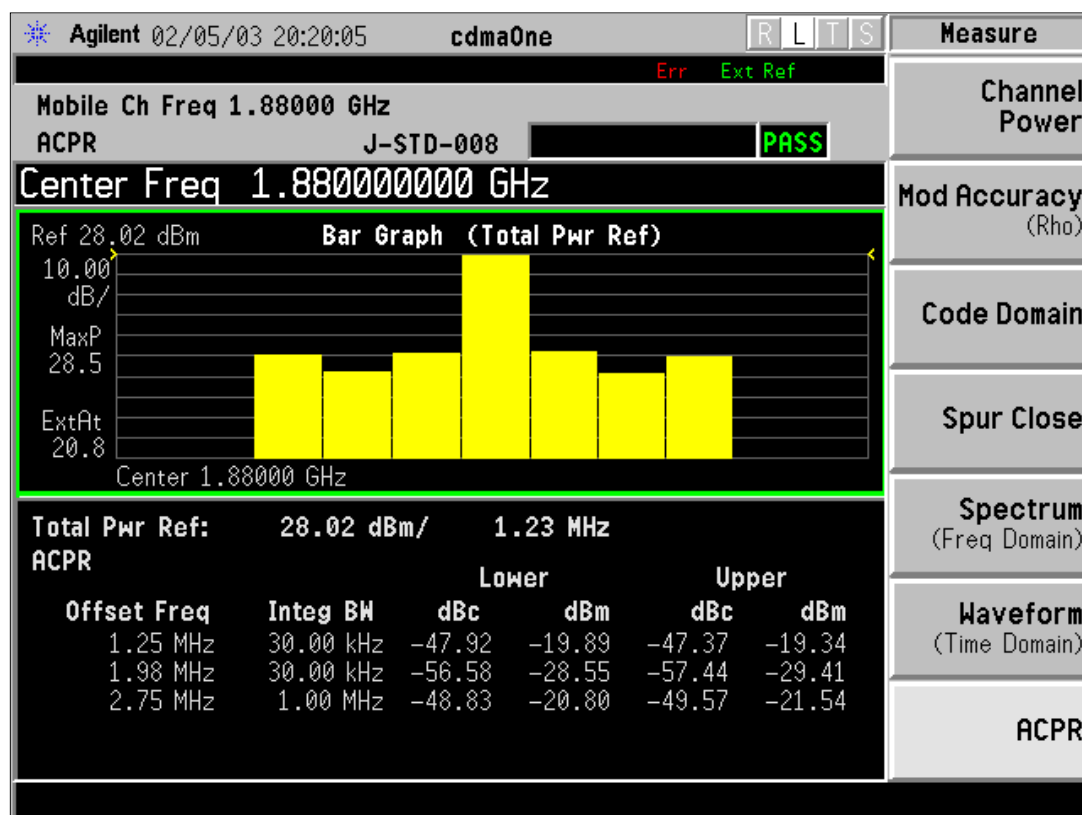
Agilent 02/05/03 20:20:05 cdmaOne R L T S

Err Ext Ref

Mobile Ch Freq 1.88000 GHz
ACPR J-STD-008 PASS

Center Freq 1.880000000 GHz

Ref 28.02 dBm Bar Graph (Total Pwr Ref)
10.00 dB/
MaxP 28.5
ExtAt 20.8
Center 1.88000 GHz

Total Pwr Ref: 28.02 dBm/ 1.23 MHz
ACPR

| Offset Freq | Integ BW | Lower dBc | Lower dBm | Upper dBc | Upper dBm |
|---|---|---|---|---|---|
| 1.25 MHz | 30.00 kHz | −47.92 | −19.89 | −47.37 | −19.34 |
| 1.98 MHz | 30.00 kHz | −56.58 | −28.55 | −57.44 | −29.41 |
| 2.75 MHz | 1.00 MHz | −48.83 | −20.80 | −49.57 | −21.54 |

Measure
Channel Power
Mod Accuracy (Rho)
Code Domain
Spur Close
Spectrum (Freq Domain)
Waveform (Time Domain)
ACPR